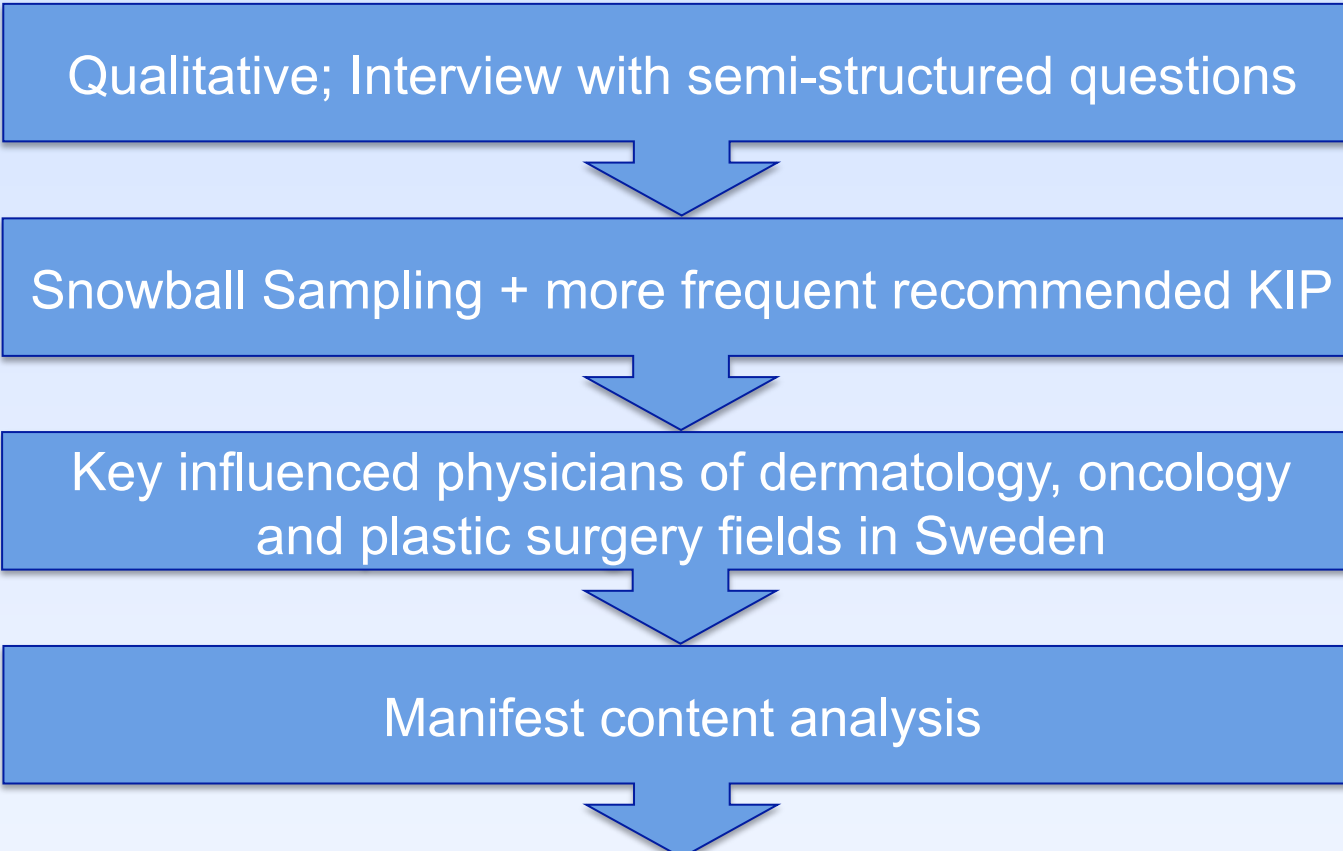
Qualitative; Interview with semi-structured questions

Snowball Sampling + more frequent recommended KIP

Key influenced physicians of dermatology, oncology and plastic surgery fields in Sweden

Manifest content analysis